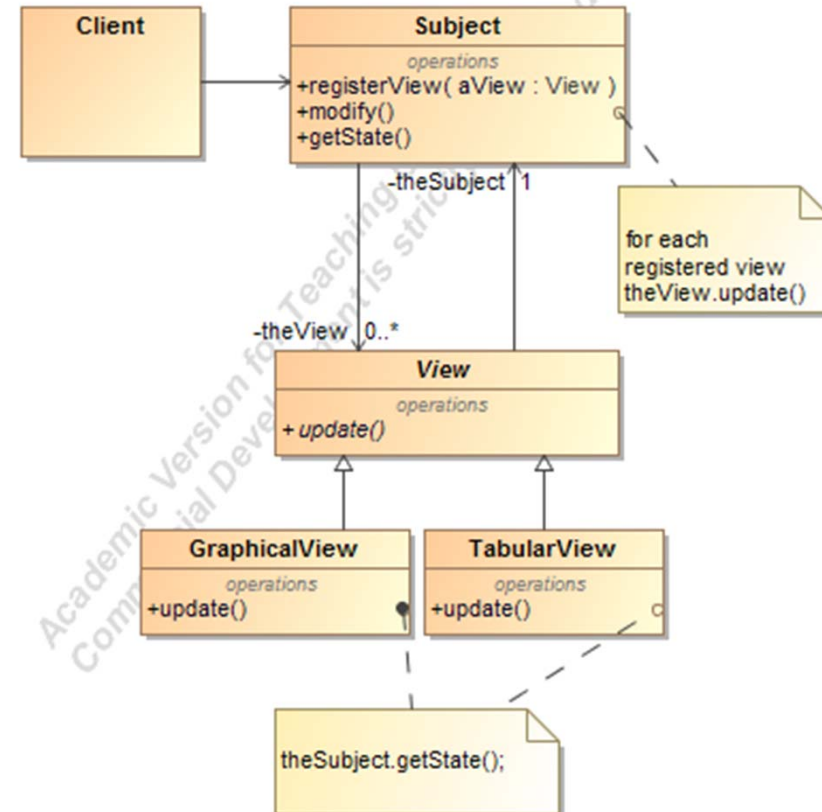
Client

Subject
operations
+registerView( aView : View )
+modify()
+getState()

-theSubject 1

for each registered view theView.update()

-theView 0..*

View
operations
+ update()

GraphicalView
operations
+update()

TabularView
operations
+update()

theSubject.getState();

Academic Version for Teaching
Commercial Development is stric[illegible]